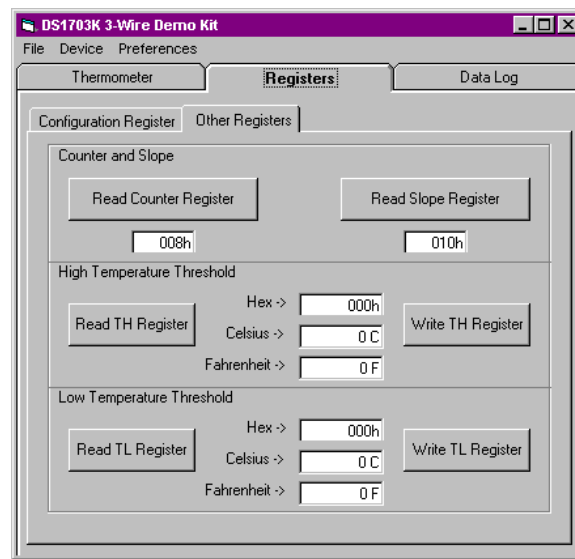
DS1703K 3-Wire Demo Kit

File Device Preferences

Thermometer
Registers
Data Log

Configuration Register
Other Registers

Counter and Slope

Read Counter Register
Read Slope Register

008h
010h

High Temperature Threshold

Hex ->
000h
Read TH Register
Celsius ->
0 C
Write TH Register
Fahrenheit ->
0 F

Low Temperature Threshold

Hex ->
000h
Read TL Register
Celsius ->
0 C
Write TL Register
Fahrenheit ->
0 F